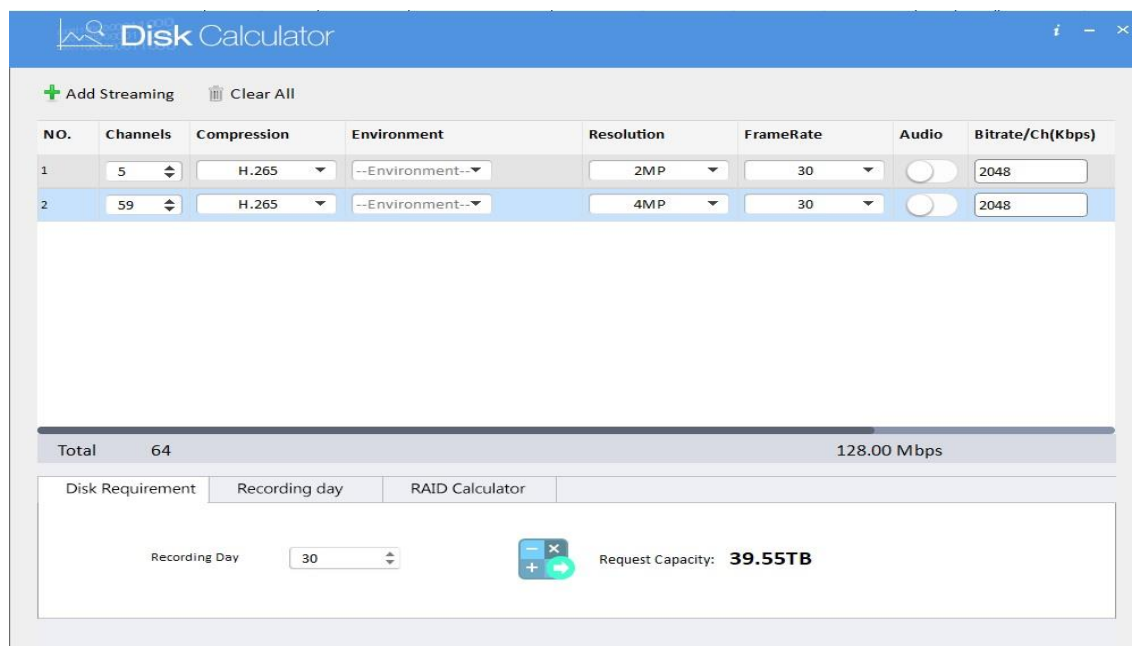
Disk Calculator

i – ×

Add Streaming Clear All

| NO. | Channels | Compression | Environment | Resolution | FrameRate | Audio | Bitrate/Ch(Kbps) |
|---|---|---|---|---|---|---|---|
| 1 | 5 | H.265 | --Environment-- | 2MP | 30 | | 2048 |
| 2 | 59 | H.265 | --Environment-- | 4MP | 30 | | 2048 |

Total 64 128.00 Mbps

Disk Requirement Recording day RAID Calculator

Recording Day 30

Request Capacity: 39.55TB